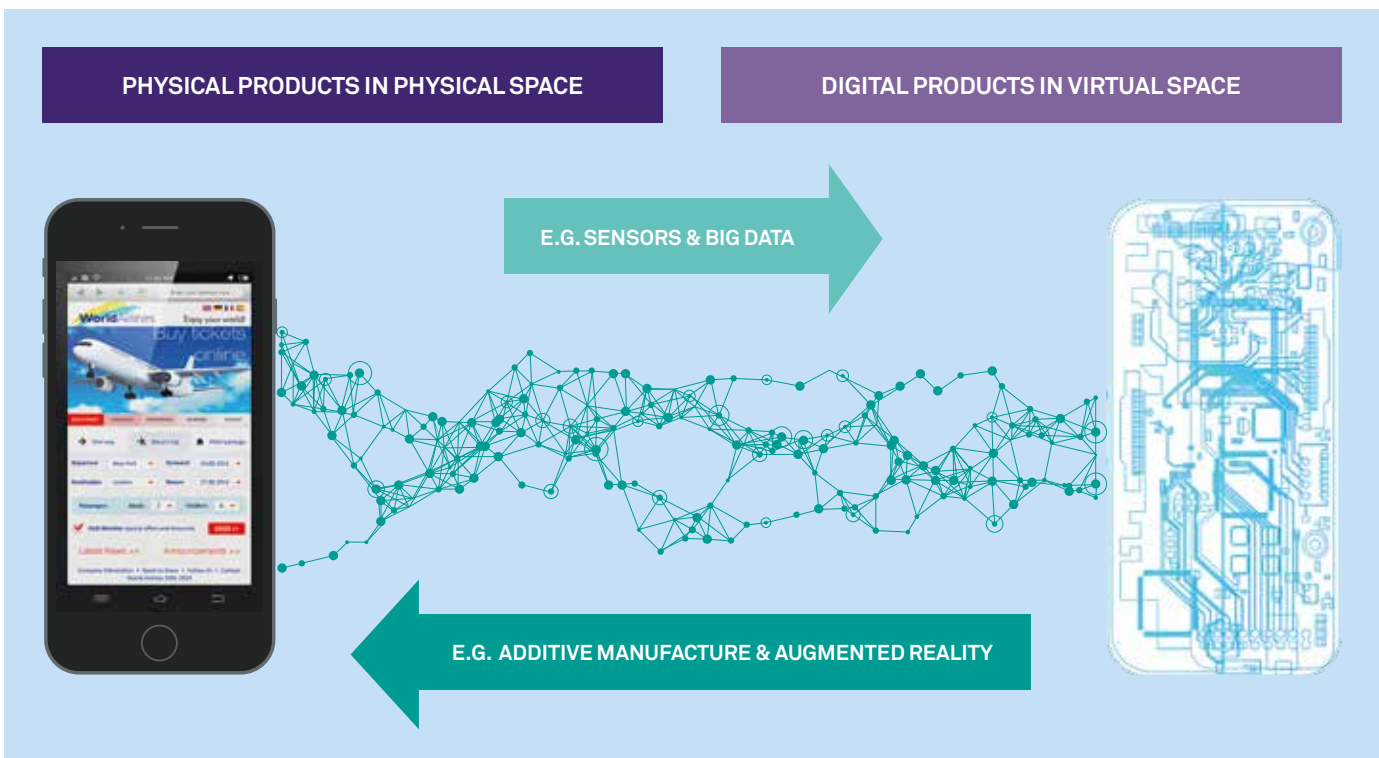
PHYSICAL PRODUCTS IN PHYSICAL SPACE

DIGITAL PRODUCTS IN VIRTUAL SPACE

E.G. SENSORS & BIG DATA

World Airlines
Enjoy your world!
Buy tickets online

Latest News >>
Announcements >>

E.G. ADDITIVE MANUFACTURE & AUGMENTED REALITY